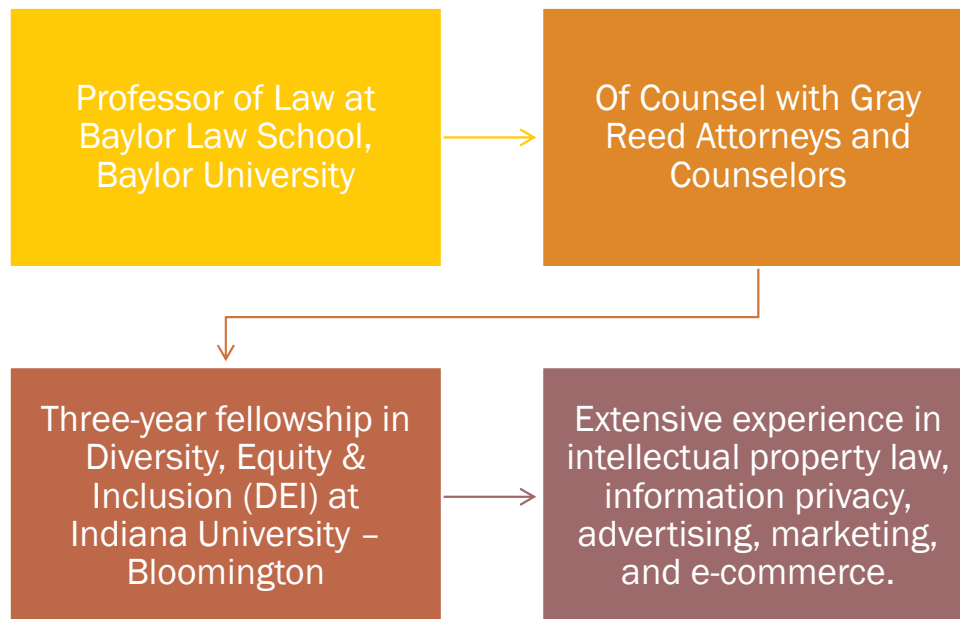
Professor of Law at Baylor Law School, Baylor University

Of Counsel with Gray Reed Attorneys and Counselors

Three-year fellowship in Diversity, Equity & Inclusion (DEI) at Indiana University – Bloomington

Extensive experience in intellectual property law, information privacy, advertising, marketing, and e-commerce.